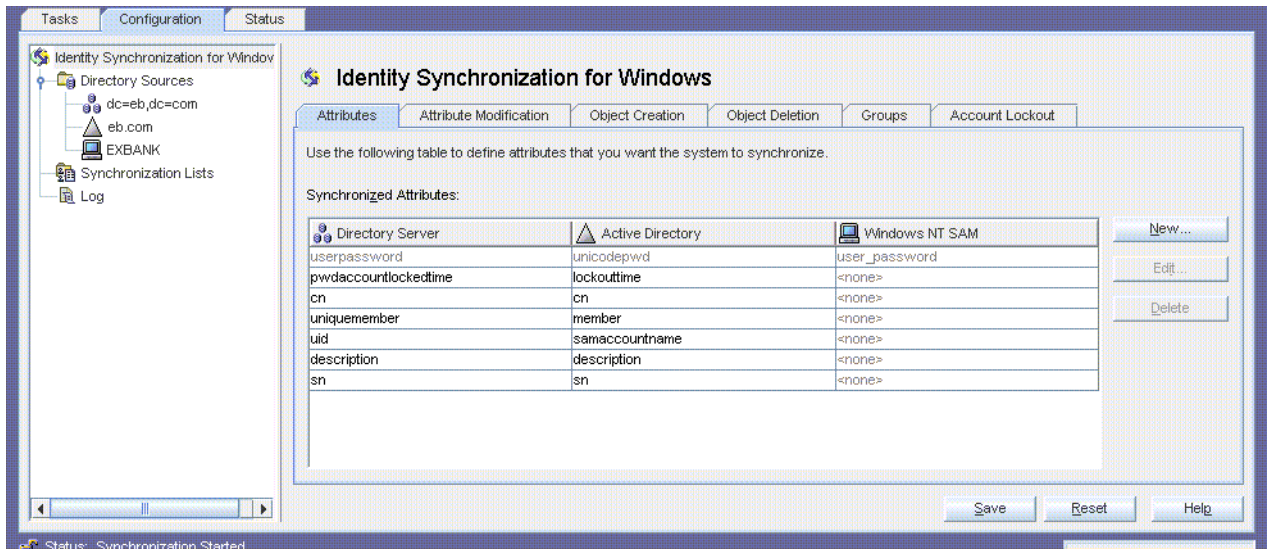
Tasks | Configuration | Status

Identity Synchronization for Windov
Directory Sources
dc=eb,dc=com
eb.com
EXBANK
Synchronization Lists
Log

Identity Synchronization for Windows

Attributes | Attribute Modification | Object Creation | Object Deletion | Groups | Account Lockout

Use the following table to define attributes that you want the system to synchronize.

Synchronized Attributes:

| Directory Server | Active Directory | Windows NT SAM |
|---|---|---|
| userpassword | unicodepwd | user_password |
| pwdaccountlockedtime | lockouttime | <none> |
| cn | cn | <none> |
| uniquemember | member | <none> |
| uid | samaccountname | <none> |
| description | description | <none> |
| sn | sn | <none> |

New...
Edit...
Delete

Save | Reset | Help

Status: Synchronization Started